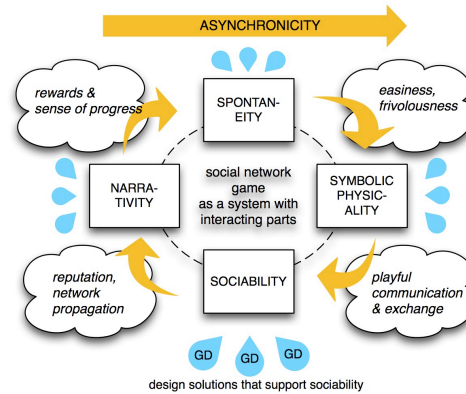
ASYNCHRONICITY

rewards & sense of progress

SPONTANEITY

easiness, frivolousness

NARRATIVITY

social network game as a system with interacting parts

SYMBOLIC PHYSICALITY

reputation, network propagation

SOCIABILITY

playful communication & exchange

GD GD GD

design solutions that support sociability